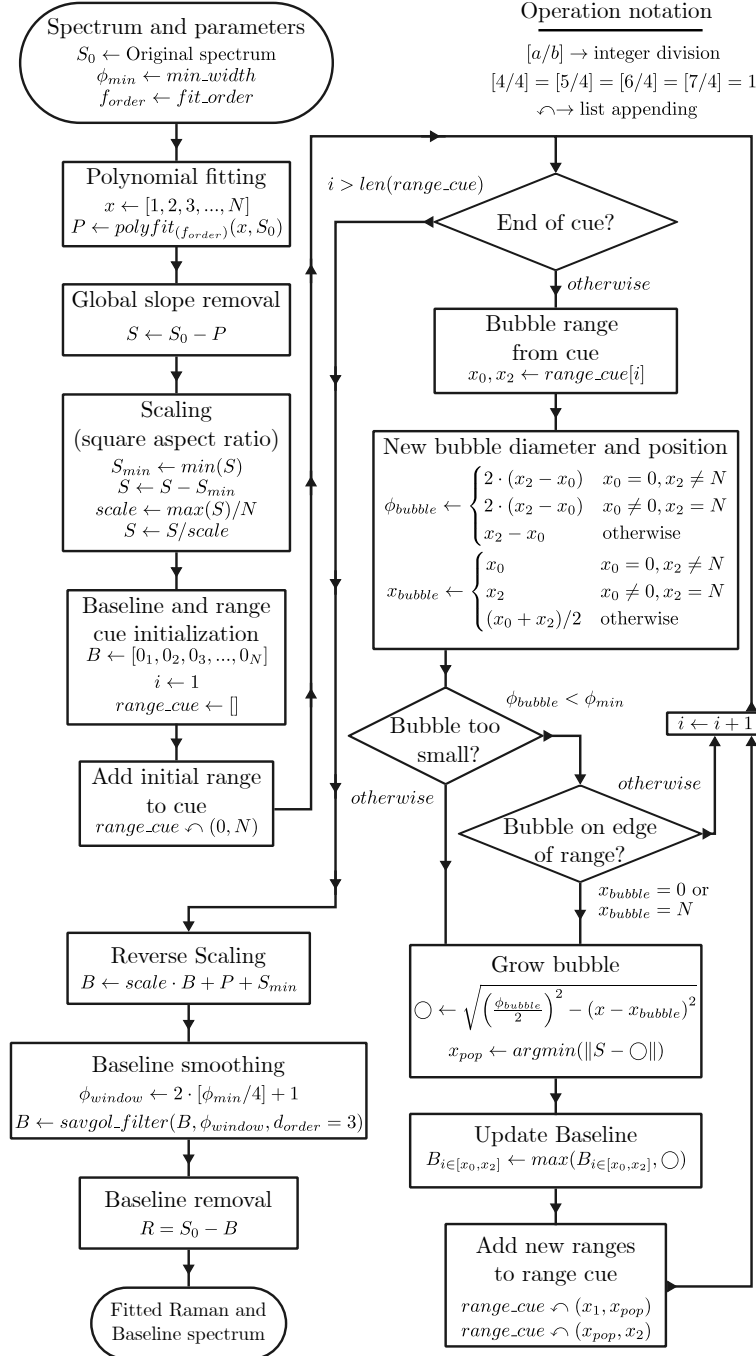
Spectrum and parameters
$S_0 \leftarrow$ Original spectrum
$\phi_{min} \leftarrow min\_width$
$f_{order} \leftarrow fit\_order$

Operation notation
$[a/b] \rightarrow$ integer division
$[4/4] = [5/4] = [6/4] = [7/4] = 1$
$\curvearrowleft \rightarrow$ list appending

Polynomial fitting
$x \leftarrow [1, 2, 3, ..., N]$
$P \leftarrow polyfit_{(f_{order})}(x, S_0)$

Global slope removal
$S \leftarrow S_0 - P$

Scaling
(square aspect ratio)
$S_{min} \leftarrow min(S)$
$S \leftarrow S - S_{min}$
$scale \leftarrow max(S)/N$
$S \leftarrow S/scale$

Baseline and range cue initialization
$B \leftarrow [0_1, 0_2, 0_3, ..., 0_N]$
$i \leftarrow 1$
$range\_cue \leftarrow []$

Add initial range to cue
$range\_cue \curvearrowleft (0, N)$

$i > len(range\_cue)$

End of cue?

$otherwise$

Bubble range from cue
$x_0, x_2 \leftarrow range\_cue[i]$

New bubble diameter and position
$\phi_{bubble} \leftarrow \begin{cases} 2 \cdot (x_2 - x_0) & x_0 = 0, x_2 \neq N \\ 2 \cdot (x_2 - x_0) & x_0 \neq 0, x_2 = N \\ x_2 - x_0 & \text{otherwise} \end{cases}$
$x_{bubble} \leftarrow \begin{cases} x_0 & x_0 = 0, x_2 \neq N \\ x_2 & x_0 \neq 0, x_2 = N \\ (x_0 + x_2)/2 & \text{otherwise} \end{cases}$

$\phi_{bubble} < \phi_{min}$

Bubble too small?

$i \leftarrow i + 1$

$otherwise$

$otherwise$

Bubble on edge of range?

$x_{bubble} = 0$ or $x_{bubble} = N$

Reverse Scaling
$B \leftarrow scale \cdot B + P + S_{min}$

Baseline smoothing
$\phi_{window} \leftarrow 2 \cdot [\phi_{min}/4] + 1$
$B \leftarrow savgol\_filter(B, \phi_{window}, d_{order} = 3)$

Baseline removal
$R = S_0 - B$

Fitted Raman and Baseline spectrum

Grow bubble
$\bigcirc \leftarrow \sqrt{\left(\frac{\phi_{bubble}}{2}\right)^2 - (x - x_{bubble})^2}$
$x_{pop} \leftarrow argmin(\|S - \bigcirc\|)$

Update Baseline
$B_{i \in [x_0, x_2]} \leftarrow max(B_{i \in [x_0, x_2]}, \bigcirc)$

Add new ranges to range cue
$range\_cue \curvearrowleft (x_1, x_{pop})$
$range\_cue \curvearrowleft (x_{pop}, x_2)$